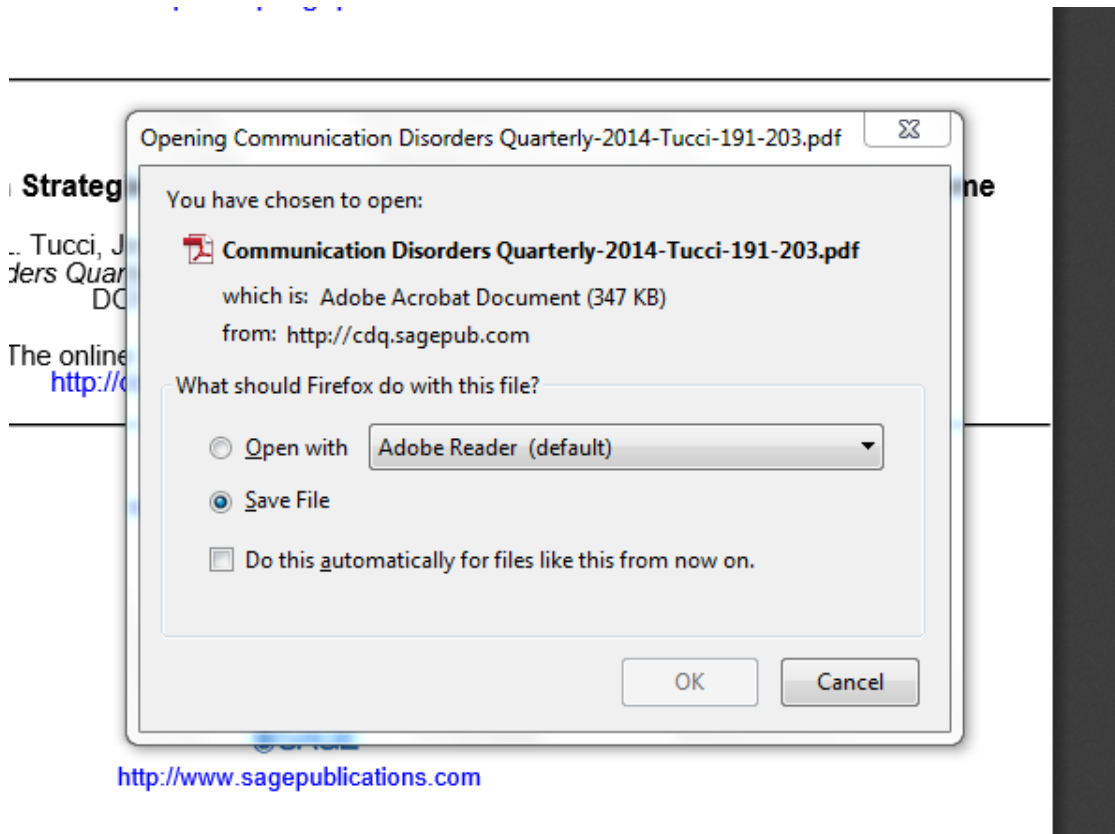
Strateg

ne

. Tucci, J
ders Quar
DC

The online
http://c

Opening Communication Disorders Quarterly-2014-Tucci-191-203.pdf

You have chosen to open:

Communication Disorders Quarterly-2014-Tucci-191-203.pdf

which is: Adobe Acrobat Document (347 KB)

from: http://cdq.sagepub.com

What should Firefox do with this file?

Open with Adobe Reader (default)

Save File

Do this automatically for files like this from now on.

OK Cancel

http://www.sagepublications.com